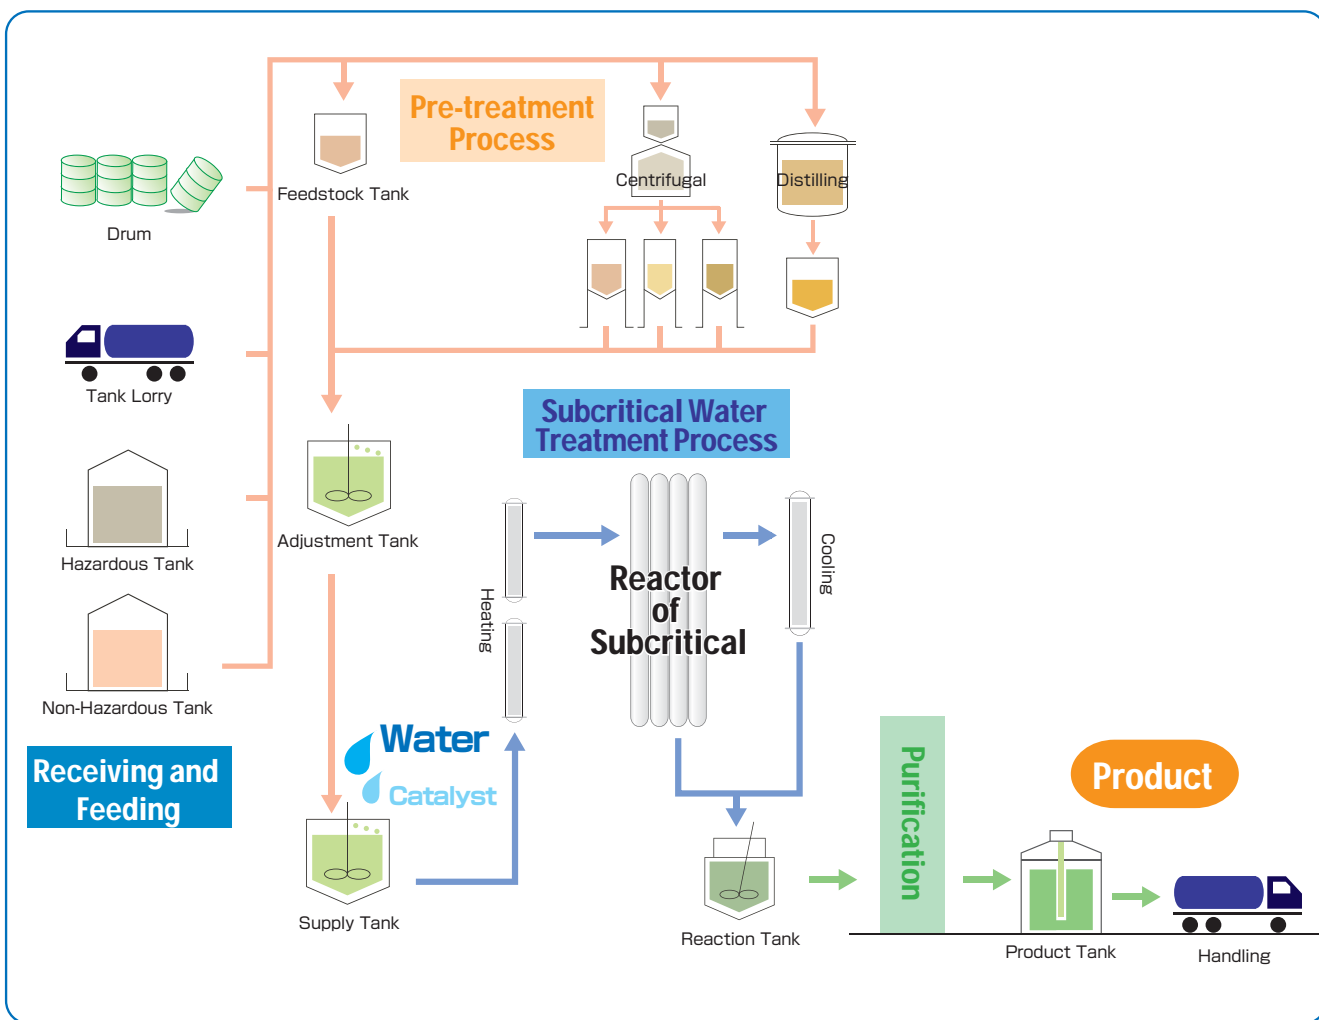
Pre-treatment Process

Feedstock Tank

Centrifugal

Distilling

Drum

Tank Lorry

Hazardous Tank

Non-Hazardous Tank

Receiving and Feeding

Adjustment Tank

Subcritical Water Treatment Process

Heating

Reactor of Subcritical

Cooling

Water

Catalyst

Supply Tank

Reaction Tank

Purification

Product

Product Tank

Handling